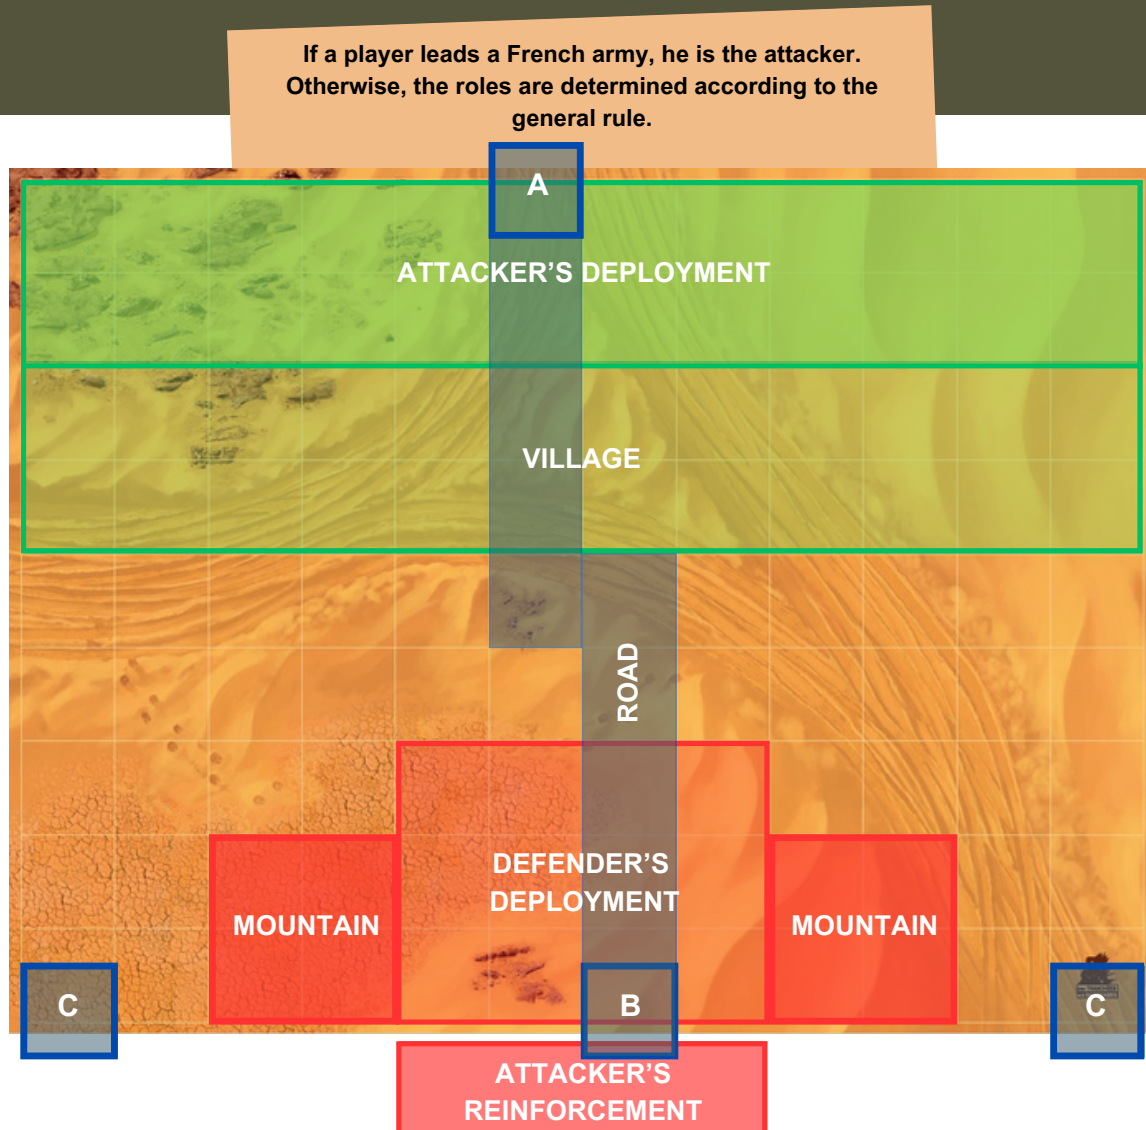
If a player leads a French army, he is the attacker. Otherwise, the roles are determined according to the general rule.

A

ATTACKER'S DEPLOYMENT

VILLAGE

ROAD

DEFENDER'S DEPLOYMENT

MOUNTAIN

MOUNTAIN

C

B

C

ATTACKER'S REINFORCEMENT